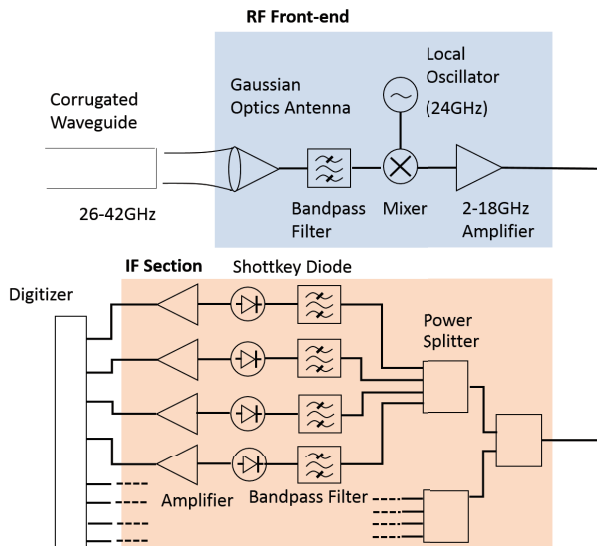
RF Front-end

Corrugated Waveguide

26-42GHz

Gaussian Optics Antenna

Bandpass Filter

Local Oscillator (24GHz)

Mixer

2-18GHz Amplifier

IF Section

Shottkey Diode

Digitizer

Power Splitter

Amplifier

Bandpass Filter